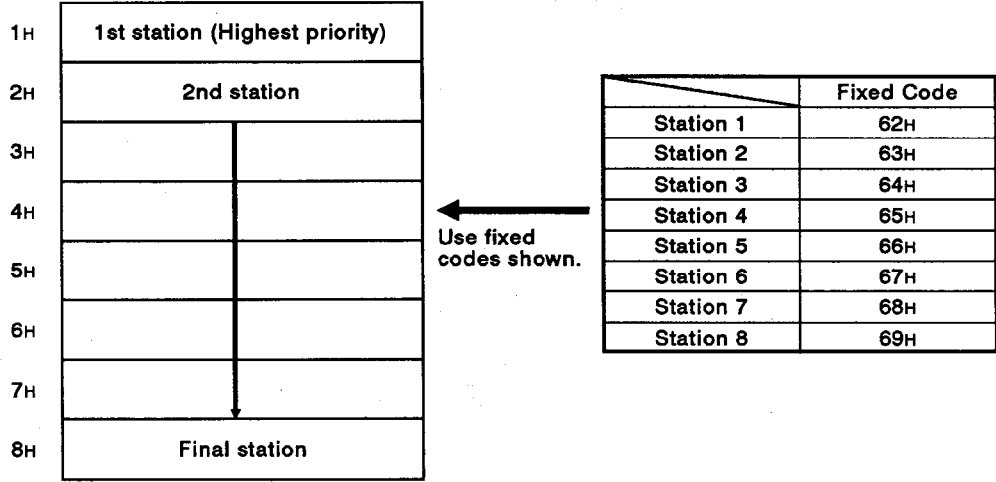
| | |
|---|---|
| 1H | 1st station (Highest priority) |
| 2H | 2nd station |
| 3H | |
| 4H | |
| 5H | |
| 6H | |
| 7H | |
| 8H | Final station |

Use fixed codes shown.

| | Fixed Code |
|---|---|
| Station 1 | 62H |
| Station 2 | 63H |
| Station 3 | 64H |
| Station 4 | 65H |
| Station 5 | 66H |
| Station 6 | 67H |
| Station 7 | 68H |
| Station 8 | 69H |